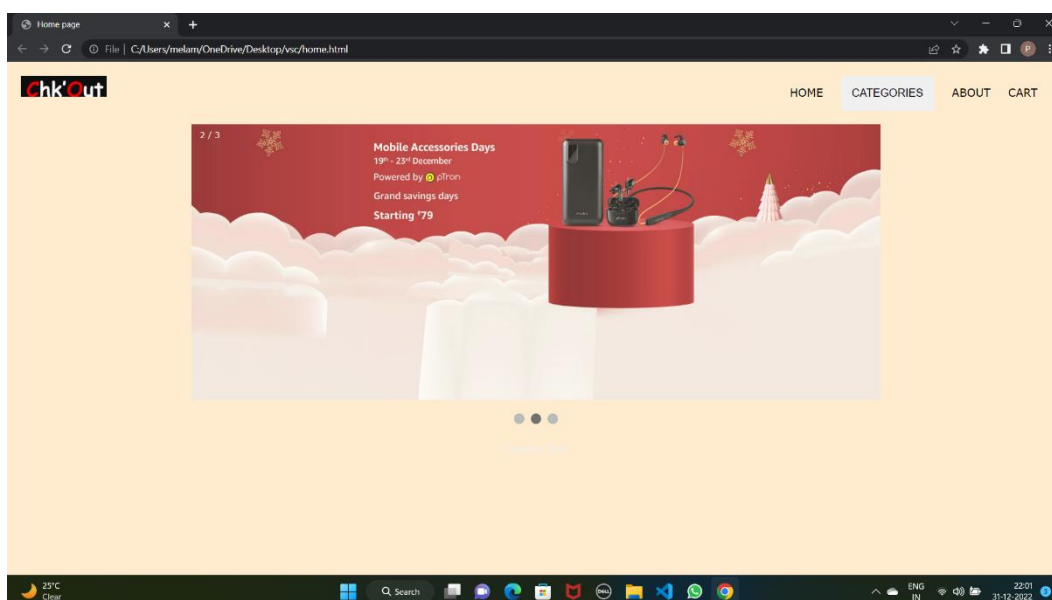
Home page
File | C:/Users/melam/OneDrive/Desktop/vsc/home.html

Chk'Out

HOME CATEGORIES ABOUT CART

2 / 3

Mobile Accessories Days
$19^{th}$ - $23^{rd}$ December
Powered by pTron
Grand savings days
Starting ₹79

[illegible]

25°C
Clear

Search

ENG
IN

22:01
31-12-2022